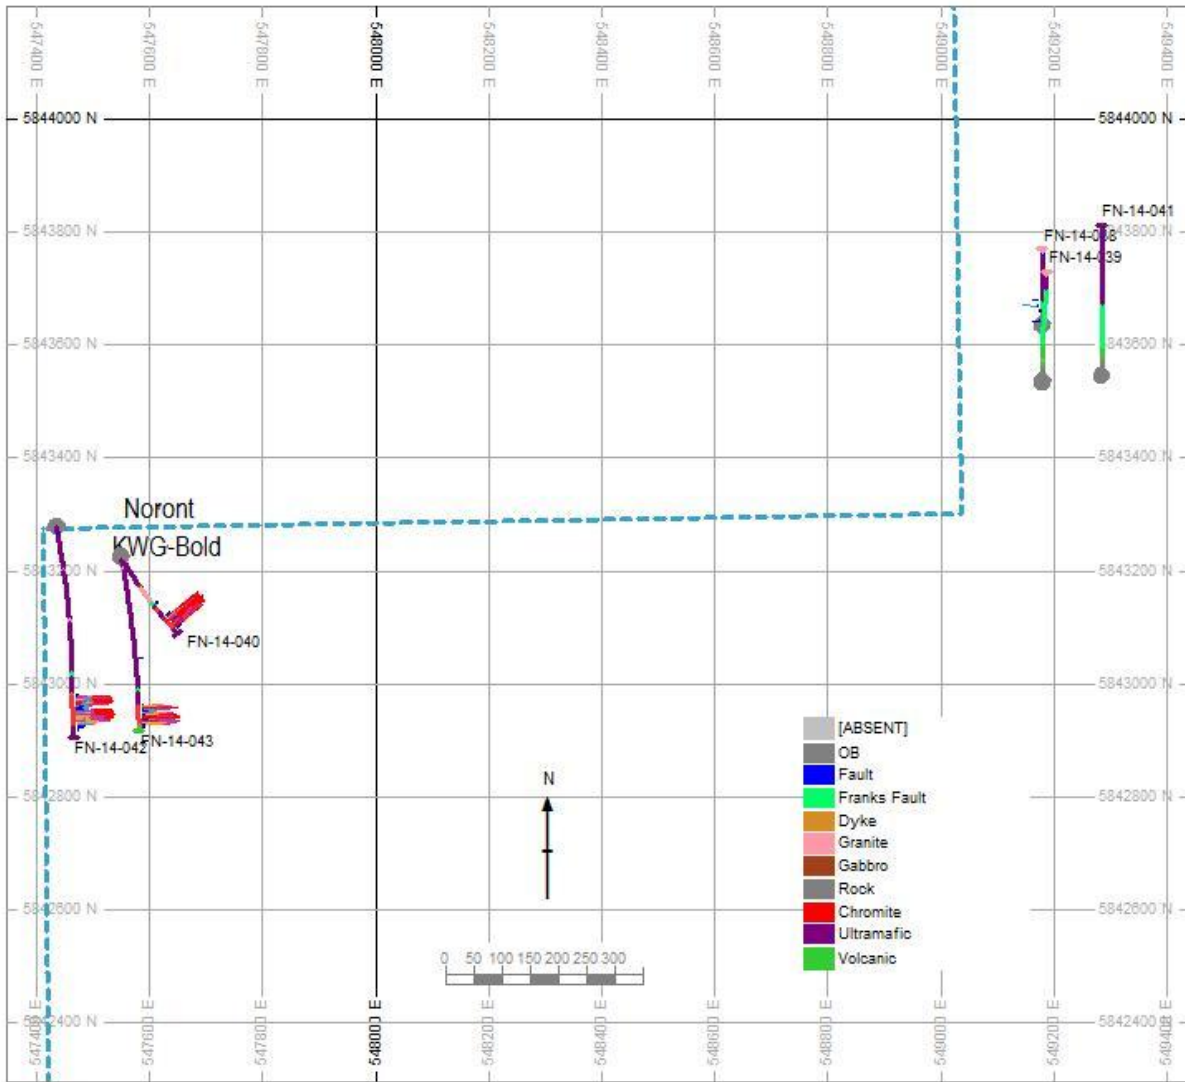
547400 E
547600 E
547800 E
548000 E
548200 E
548400 E
548600 E
548800 E
549000 E
549200 E
549400 E

5844000 N
5844000 N
5843800 N
5843800 N
5843600 N
5843600 N
5843400 N
5843400 N
5843200 N
5843200 N
5843000 N
5843000 N
5842800 N
5842800 N
5842600 N
5842600 N
5842400 N
5842400 N

FN-14-041
FN-14-038
FN-14-039

Noront
KWG-Bold

FN-14-040
FN-14-042
FN-14-043

N

0 50 100 150 200 250 300

[ABSENT]
OB
Fault
Franks Fault
Dyke
Granite
Gabbro
Rock
Chromite
Ultramafic
Volcanic

547400 E
547600 E
547800 E
548000 E
548200 E
548400 E
548600 E
548800 E
549000 E
549200 E
549400 E